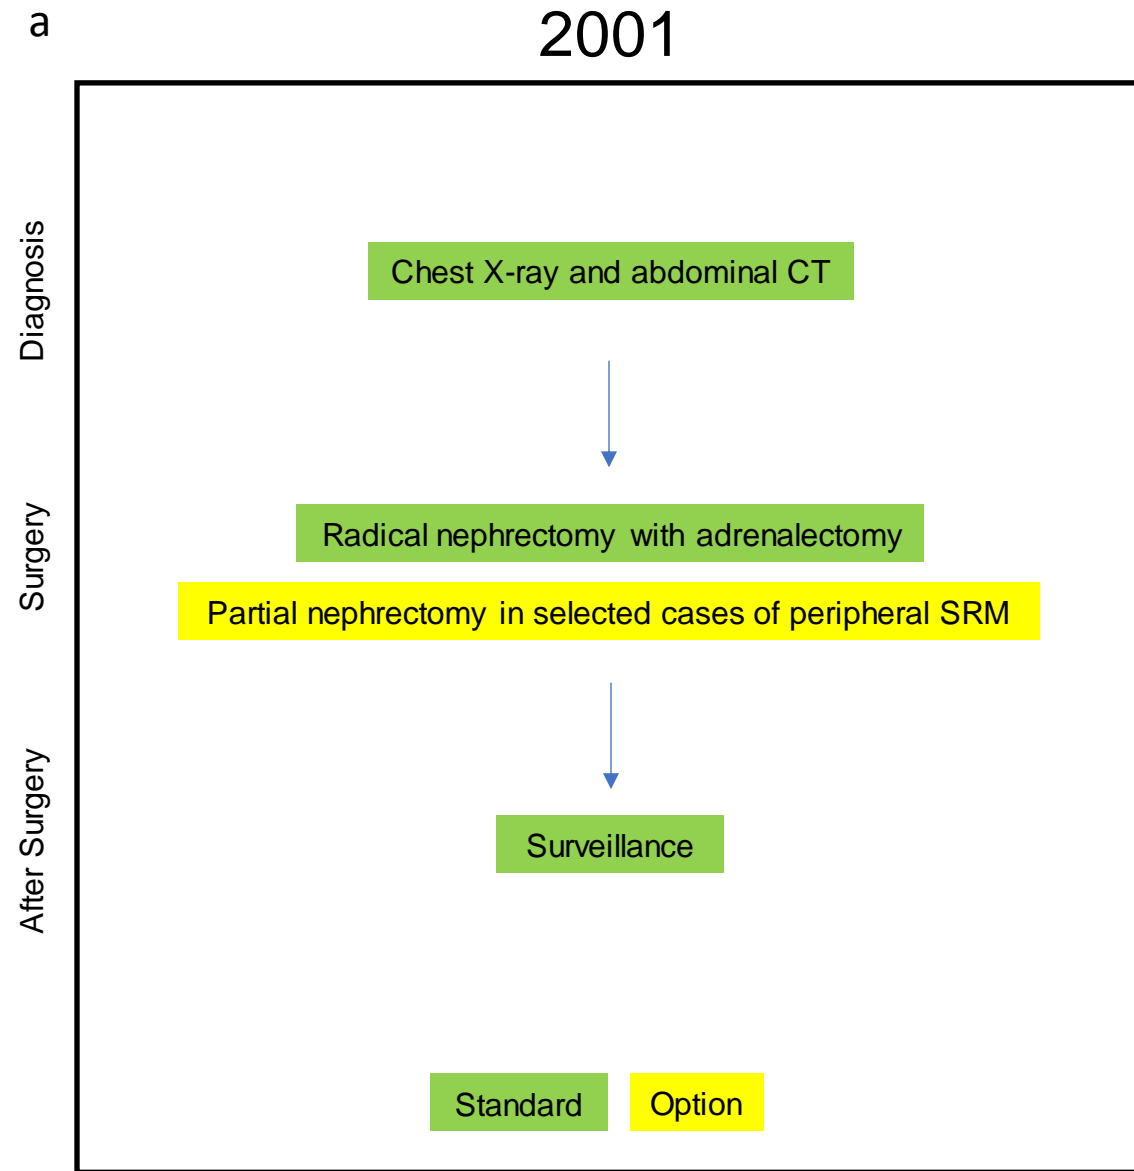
a

2001

Diagnosis

Chest X-ray and abdominal CT

Surgery

Radical nephrectomy with adrenalectomy

Partial nephrectomy in selected cases of peripheral SRM

After Surgery

Surveillance

Standard

Option